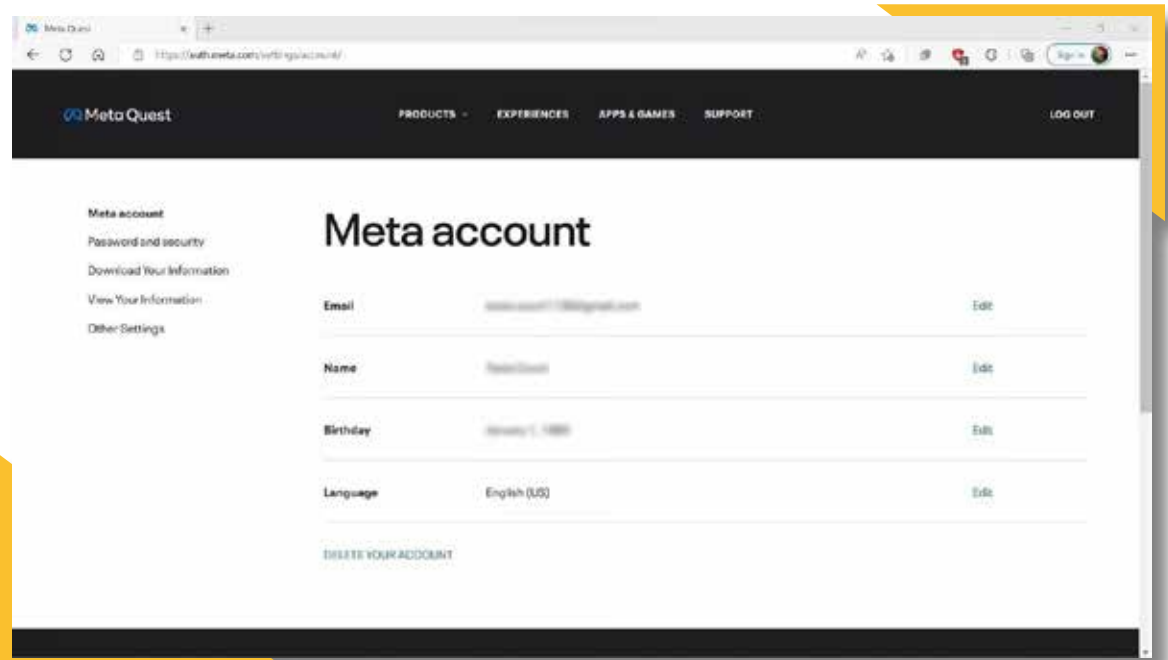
Meta Quest

https://auth.meta.com/settings/account/

Sign in

Meta Quest

PRODUCTS

EXPERIENCES

APPS & GAMES

SUPPORT

LOG OUT

Meta account

Password and security

Download Your Information

View Your Information

Other Settings

Meta account

| | | |
|---|---|---|
| Email | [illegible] | Edit |
| Name | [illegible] | Edit |
| Birthday | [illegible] | Edit |
| Language | English (US) | Edit |

DELETE YOUR ACCOUNT